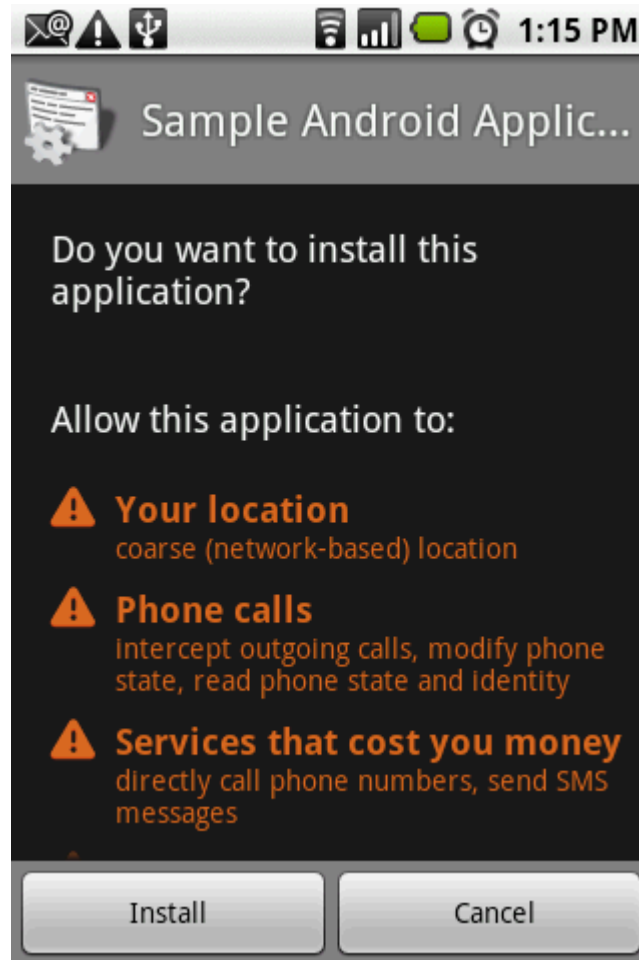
1:15 PM

Sample Android Applic...

Do you want to install this application?

Allow this application to:

Your location
coarse (network-based) location

Phone calls
intercept outgoing calls, modify phone state, read phone state and identity

Services that cost you money
directly call phone numbers, send SMS messages

Install

Cancel